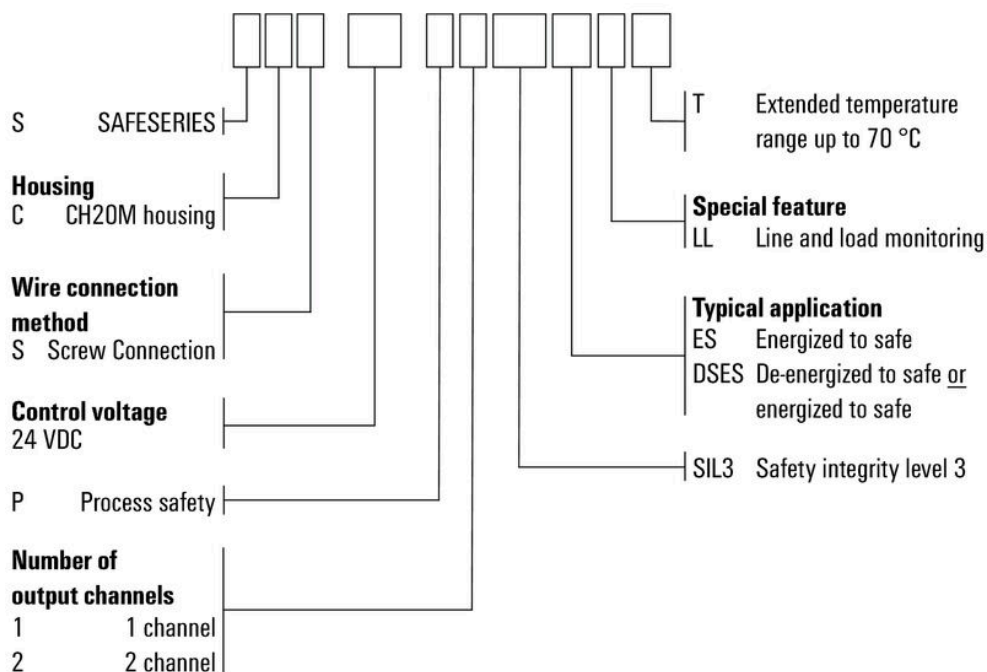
S SAFESERIES

**Housing**
C CH20M housing

**Wire connection method**
S Screw Connection

**Control voltage**
24 VDC

P Process safety

**Number of output channels**
1 1 channel
2 2 channel

T Extended temperature range up to 70 °C

**Special feature**
LL Line and load monitoring

**Typical application**
ES Energized to safe
DSES De-energized to safe or energized to safe

SIL3 Safety integrity level 3